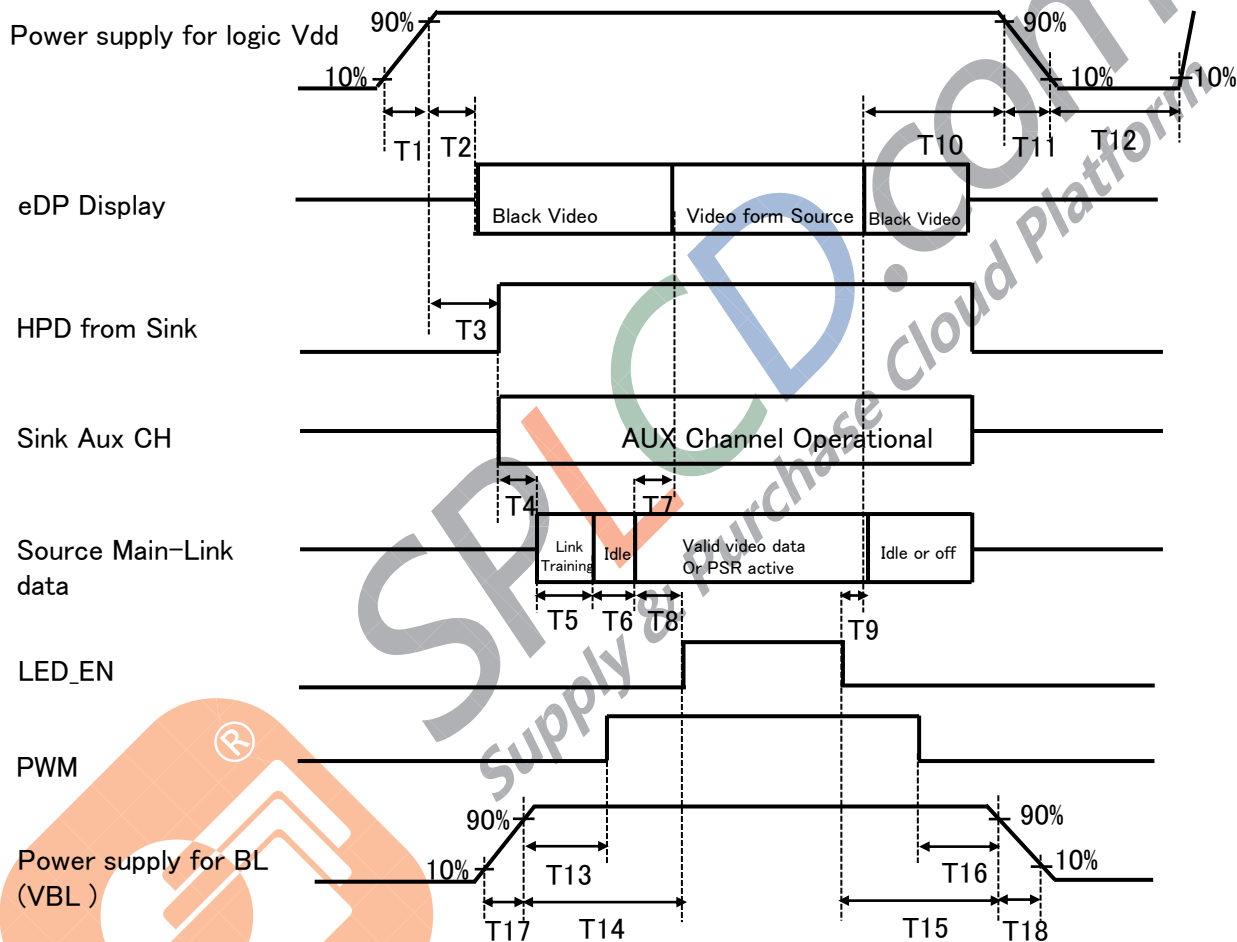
Power supply for logic Vdd
90%
10%
T1
T2
90%
10%
10%
T10
T11
T12

eDP Display
Black Video
Video form Source
Black Video

HPD from Sink
T3

Sink Aux CH
AUX Channel Operational
T4
T7

Source Main-Link data
Link Training
Idle
Valid video data Or PSR active
Idle or off
T5
T6
T8
T9

LED_EN

PWM

Power supply for BL (VBL )
90%
10%
T13
T17
T14
90%
10%
T16
T15
T18

SPLCD.com
Supply & Purchase Cloud Platform
®